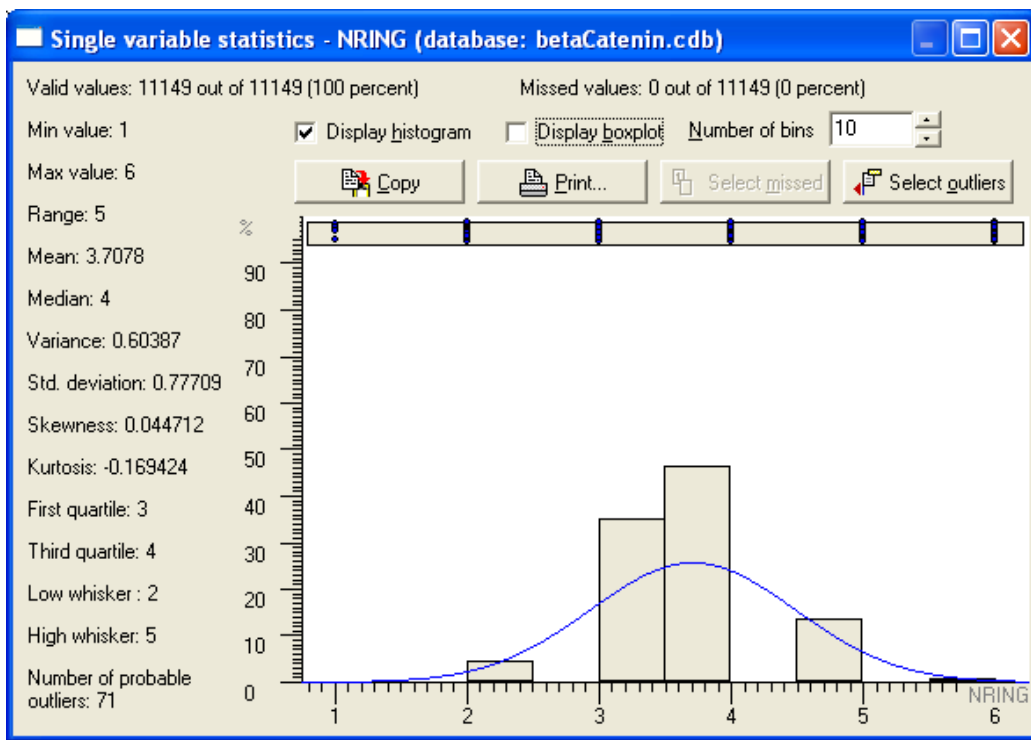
Single variable statistics - NRING (database: betaCatenin.cdb)

Valid values: 11149 out of 11149 (100 percent)

Missed values: 0 out of 11149 (0 percent)

Min value: 1

Max value: 6

Range: 5

Mean: 3.7078

Median: 4

Variance: 0.60387

Std. deviation: 0.77709

Skewness: 0.044712

Kurtosis: -0.169424

First quartile: 3

Third quartile: 4

Low whisker : 2

High whisker: 5

Number of probable outliers: 71

Display histogram

Display boxplot

Number of bins 10

Copy

Print...

Select missed

Select outliers

%
90
80
70
60
50
40
30
20
10
0

1 2 3 4 5 6

NRING